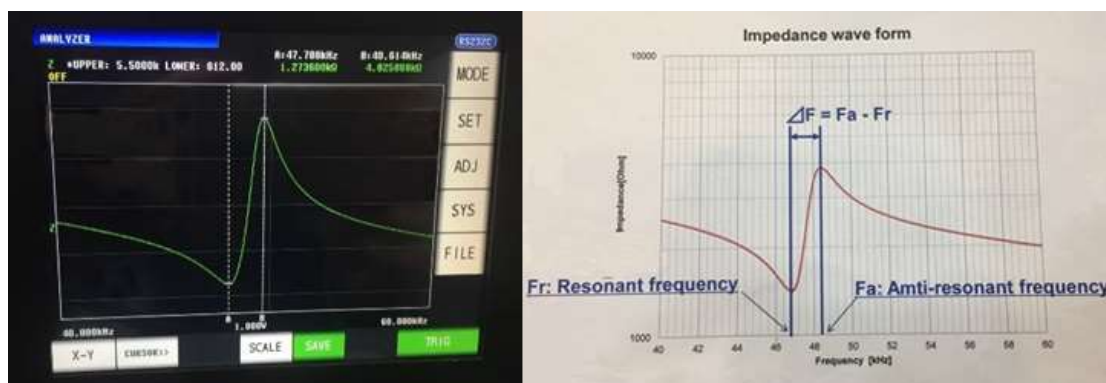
ANALYZER

RS232C

Z •UPPER: 5.5000k LOWER: 812.00

OFF

A:47.700kHz 1.273600kΩ

B:48.610kHz 4.025000kΩ

MODE

SET

ADJ

SYS

FILE

Z

A

B

40.000kHz

1.000V

60.000kHz

X-Y

CURSOR>>

SCALE

SAVE

TRIG

Impedance wave form

10000

1000

$\Delta$F = Fa - Fr

Impedance[Ohm]

Fr: Resonant frequency

Fa: Amti-resonant frequency

40 42 44 46 48 50 52 54 56 58 60

Frequency [kHz]